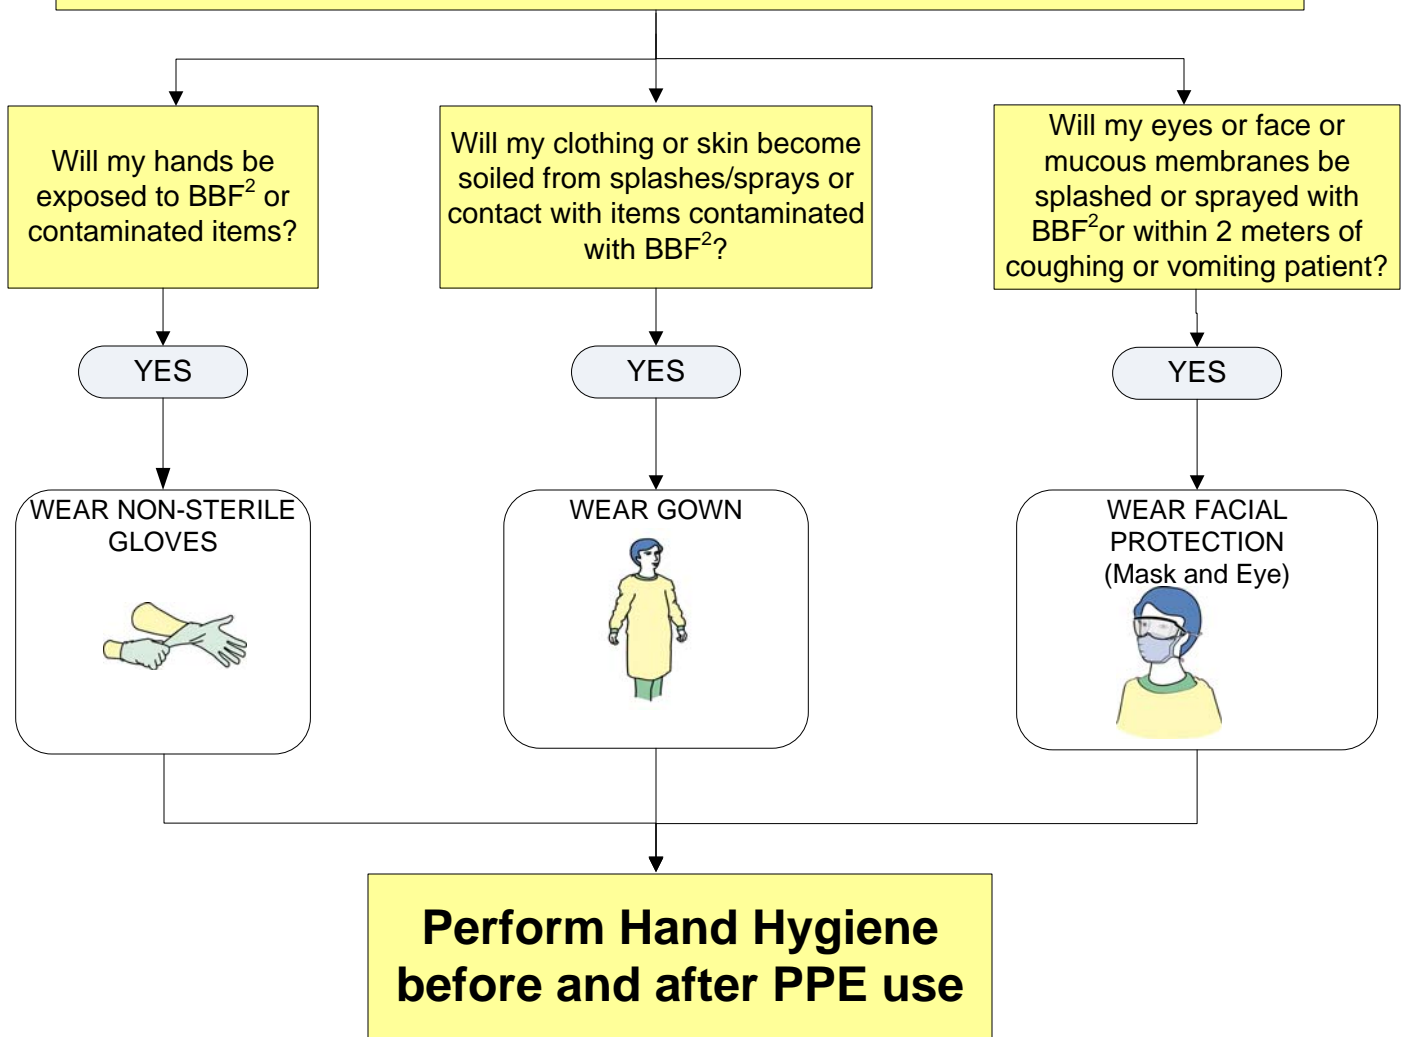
Will my hands be exposed to BBF$^2$ or contaminated items?

Will my clothing or skin become soiled from splashes/sprays or contact with items contaminated with BBF$^2$?

Will my eyes or face or mucous membranes be splashed or sprayed with BBF$^2$or within 2 meters of coughing or vomiting patient?

YES

YES

YES

WEAR NON-STERILE GLOVES

WEAR GOWN

WEAR FACIAL PROTECTION (Mask and Eye)

Perform Hand Hygiene before and after PPE use